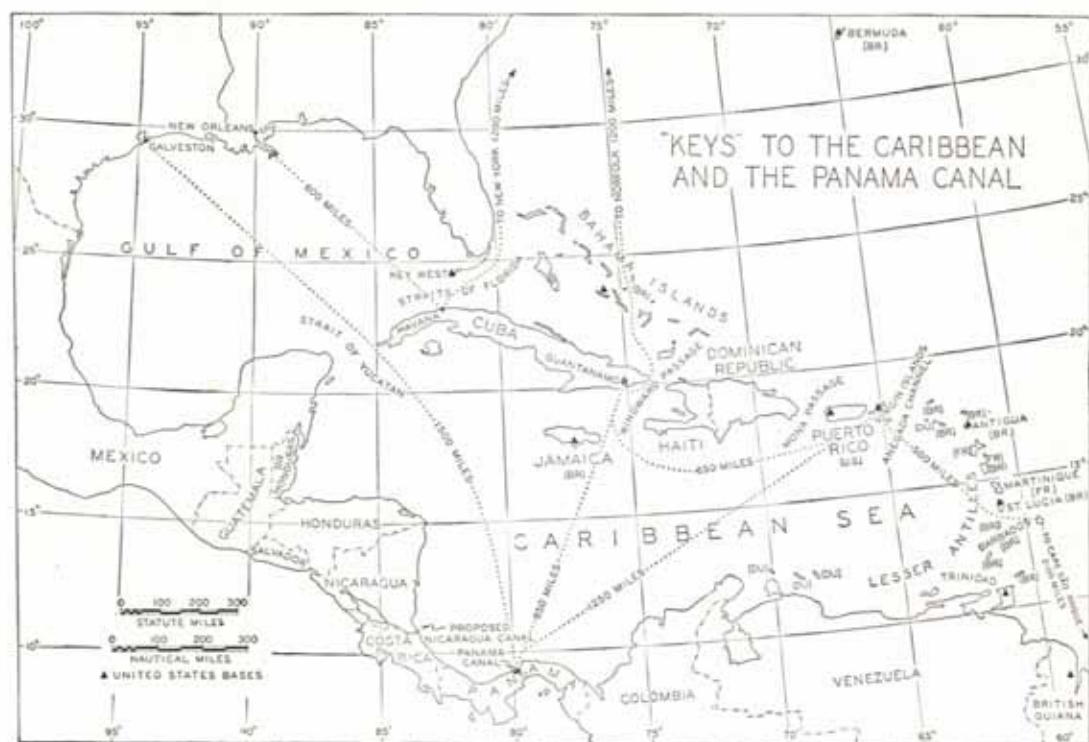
"KEYS" TO THE CARIBBEAN AND THE PANAMA CANAL

100° 95° 90° 85° 80° 75° 70° 65° 60° 55°

30° 25° 20° 15° 10°

BERMUDA (BR.)

NEW ORLEANS
GALVESTON
600 MILES
TO NEW YORK 1200 MILES
TO BERMUDA 1000 MILES
GULF OF MEXICO
KEY WEST
STRAITS OF FLORIDA
BAHAMA ISLANDS
STRAIT OF YUCATAN
HAVANA
CUBA
GUANTANAMO
WINDWARD PASSAGE
DOMINICAN REPUBLIC
MONA PASSAGE
VIRGIN ISLANDS
ANEGADA CHANNEL
ANTIGUA (BR.)
MEXICO
1500 MILES
HAITI
JAMAICA (BR.)
650 MILES
PUERTO RICO (U.S.)
500 MILES
MARTINIQUE (FR.)
ST. LUCIA (BR.)
GUATEMALA
HONDURAS
CARIBBEAN SEA
LESSER ANTILLES
SALVADOR
NICARAGUA
TRINIDAD
BARBADOS (BR.)
1250 MILES
650 MILES
PROPOSED NICARAGUA CANAL
COSTA RICA
PANAMA CANAL
PANAMA
COLOMBIA
VENEZUELA
BRITISH GUIANA

0 100 200 300
STATUTE MILES
0 100 200 300
NAUTICAL MILES
▲ UNITED STATES BASES